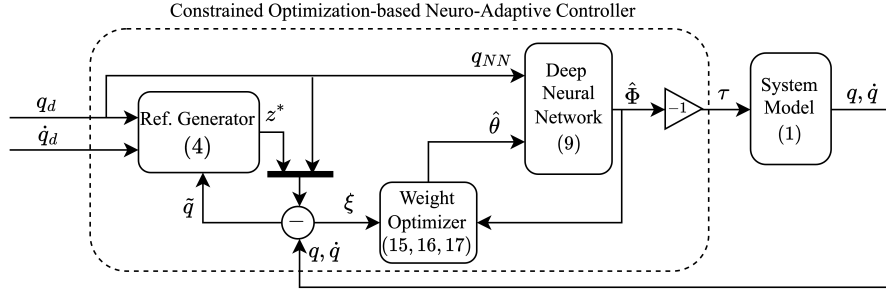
Constrained Optimization-based Neuro-Adaptive Controller

$q_d$

$\dot{q}_d$

Ref. Generator (4)

$z^*$

$q_{NN}$

Deep Neural Network (9)

$\hat{\theta}$

$\hat{\mathbf{\Phi}}$

$-1$

$\tau$

System Model (1)

$q, \dot{q}$

$\tilde{q}$

$-$

$\xi$

Weight Optimizer (15, 16, 17)

$q, \dot{q}$